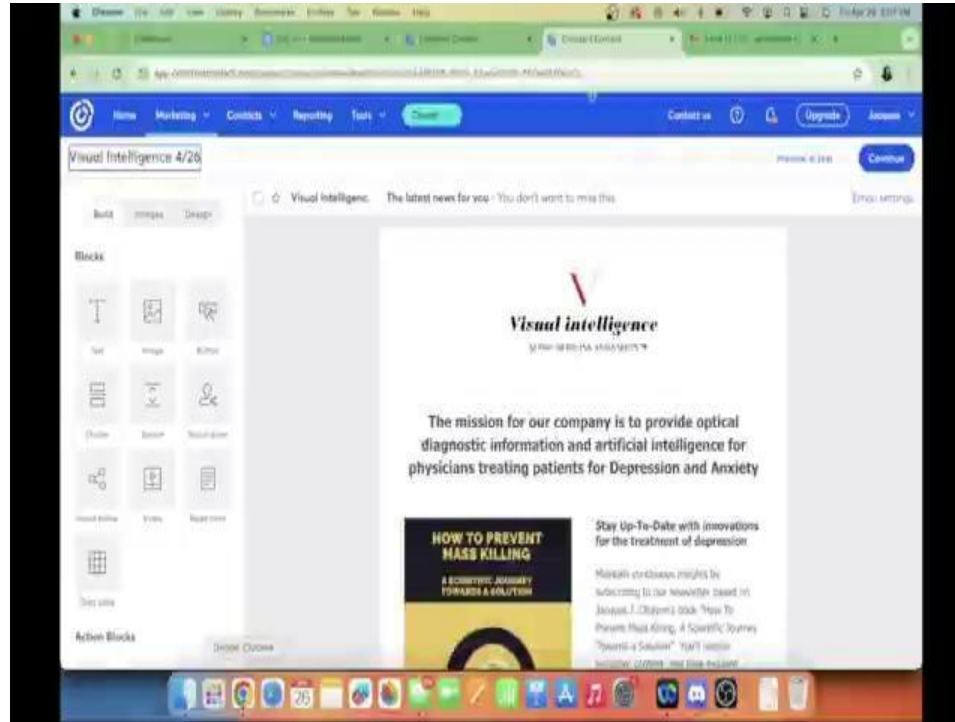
Home Marketing Contacts Reporting Tools

Contact us Upgrade Jacques

Visual Intelligence 4/26

Preview & test Continue

Build Images Design

Blocks

Text Image Button

Divider Spacer Social share

Social follow Video Read more

Text table

Action Blocks

Visual Intelligenc The latest news for you · You don't want to miss this

Email settings

V

Visual intelligence

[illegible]

The mission for our company is to provide optical diagnostic information and artificial intelligence for physicians treating patients for Depression and Anxiety

HOW TO PREVENT MASS KILLING

A SCIENTIFIC JOURNEY TOWARDS A SOLUTION

Stay Up-To-Date with innovations for the treatment of depression

Maintain continuous insights by subscribing to our newsletter based on Jacques T. Olsson's book "How To Prevent Mass Killing, A Scientific Journey Towards a Solution" You'll receive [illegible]

Show Outline

26